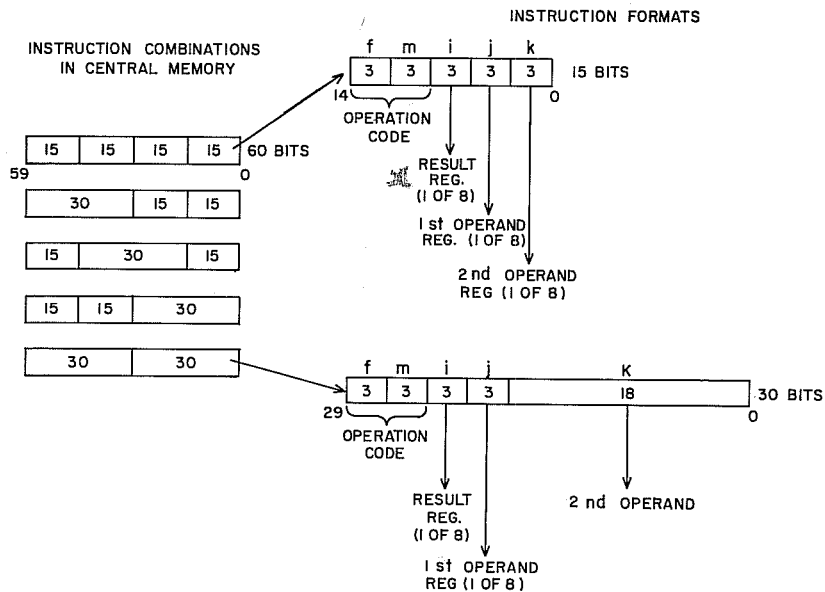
INSTRUCTION FORMATS

INSTRUCTION COMBINATIONS IN CENTRAL MEMORY

f m i j k

| 3 | 3 | 3 | 3 | 3 |
|---|---|---|---|---|

15 BITS

14 0

OPERATION CODE

RESULT REG. (1 OF 8)

1 st OPERAND REG. (1 OF 8)

2 nd OPERAND REG (1 OF 8)

| 15 | 15 | 15 | 15 |
|---|---|---|---|

60 BITS

59 0

| 30 | 15 | 15 |
|---|---|---|

| 15 | 30 | 15 |
|---|---|---|

| 15 | 15 | 30 |
|---|---|---|

| 30 | 30 |
|---|---|

f m i j K

| 3 | 3 | 3 | 3 | 18 |
|---|---|---|---|---|

30 BITS

29 0

OPERATION CODE

RESULT REG. (1 OF 8)

2 nd OPERAND

1 st OPERAND REG (1 OF 8)